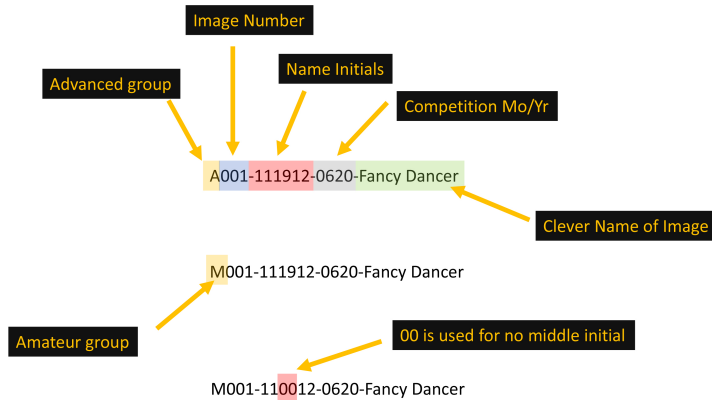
Image Number

Name Initials

Advanced group

Competition Mo/Yr

A001-111912-0620-Fancy Dancer

Clever Name of Image

M001-111912-0620-Fancy Dancer

Amateur group

00 is used for no middle initial

M001-110012-0620-Fancy Dancer